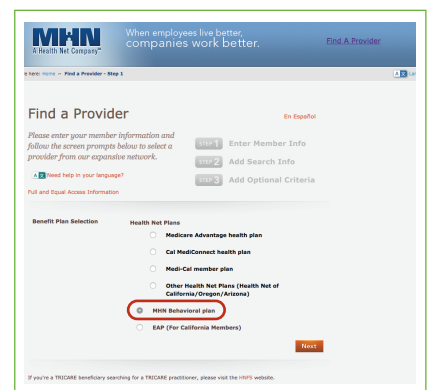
MHN
A Health Net Company

When employees live better, companies work better.

Find A Provider

e here: Home » Find a Provider - Step 1

Find a Provider

En Español

Please enter your member information and follow the screen prompts below to select a provider from our expansive network.

Need help in your language?

Full and Equal Access Information

STEP 1 Enter Member Info

STEP 2 Add Search Info

STEP 3 Add Optional Criteria

Benefit Plan Selection

Health Net Plans

Medicare Advantage health plan

Cal MediConnect health plan

Medi-Cal member plan

Other Health Net Plans (Health Net of California/Oregon/Arizona)

MHN Behavioral plan

EAP (For California Members)

Next

If you're a TRICARE beneficiary searching for a TRICARE practitioner, please visit the HNFS website.